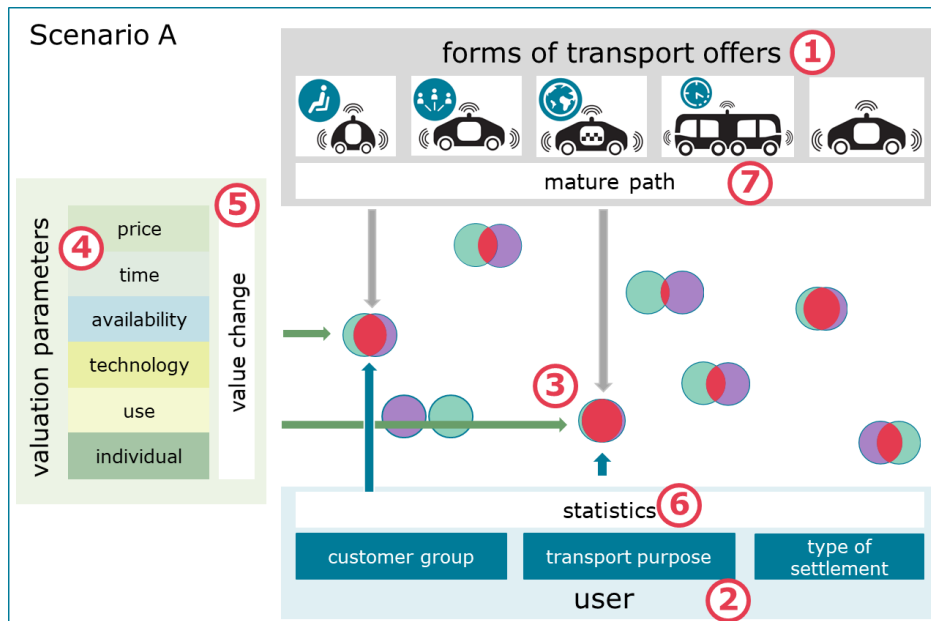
Scenario A

forms of transport offers 1

mature path 7

valuation parameters 4

price

time

availability

technology

use

individual

value change 5

3

statistics 6

customer group

transport purpose

type of settlement

user 2